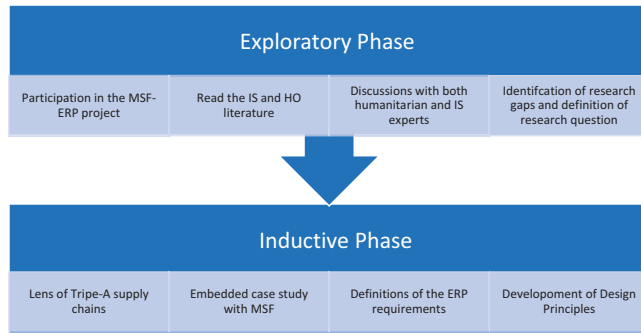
Exploratory Phase

Participation in the MSF-ERP project

Read the IS and HO literature

Discussions with both humanitarian and IS experts

Identifcation of research gaps and definition of research question

Inductive Phase

Lens of Tripe-A supply chains

Embedded case study with MSF

Definitions of the ERP requirements

Developement of Design Principles